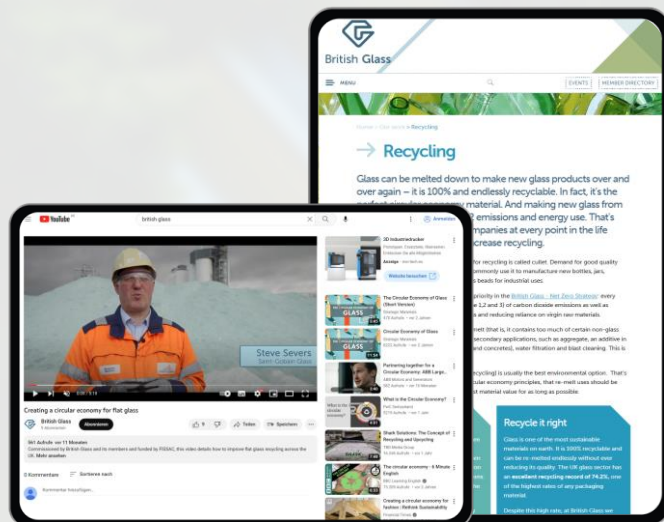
British Glass

MENU

EVENTS | MEMBER DIRECTORY

Home > Our work > Recycling

→ Recycling

Glass can be melted down to make new glass products over and over again – it is 100% and endlessly recyclable. In fact, it's the perfect circular economy material. And making new glass from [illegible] emissions and energy use. That's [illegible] companies at every point in the life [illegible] increase recycling.

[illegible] for recycling is called cullet. Demand for good quality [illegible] commonly use it to manufacture new bottles, jars, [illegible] beads for industrial uses.

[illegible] priority in the British Glass – Net Zero Strategy every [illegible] 1,2 and 3) of carbon dioxide emissions as well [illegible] and reducing reliance on virgin raw materials.

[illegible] melt (that is, it contains too much of certain non-glass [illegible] secondary applications, such as aggregate, an additive in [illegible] and concrete), water filtration and blast cleaning. This is

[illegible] recycling) is usually the best environmental option. That's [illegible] circular economy principles, that re-melt uses should be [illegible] material value for as long as possible.

Recycle it right

Glass is one of the most sustainable materials on earth. It is 100% recyclable and can be re-melted endlessly without ever reducing its quality. The UK glass sector has an excellent recycling record of 74.2%, one of the highest rates of any packaging material.

Despite this high rate, at British Glass we

YouTube
british glass
Anmelden

Steve Severs
Saint-Gobain Glass

Creating a circular economy for flat glass
British Glass
5 Abonnenten
Abonnieren
9
Teilen
Speichern
561 Aufrufe vor 11 Monaten
Commissioned by British Glass and its members and funded by FEBAC, this video details how to improve flat glass recycling across the UK. Mehr ansehen

0 Kommentare
Sortieren nach
Kommentar hinzufügen...

3D Industriedrucker
Anzeige
Website besuchen

The Circular Economy of Glass (Short Version)
Strategic Materials

Circular Economy of Glass
Strategic Materials

Partnering together for a Circular Economy: ABB Largr...

What is the Circular Economy?

Shark Solutions: The Concept of Recycling and Upcycling

The circular economy - 6 Minute English
BBC Learning English

Creating a circular economy for fashion | British Sustainability